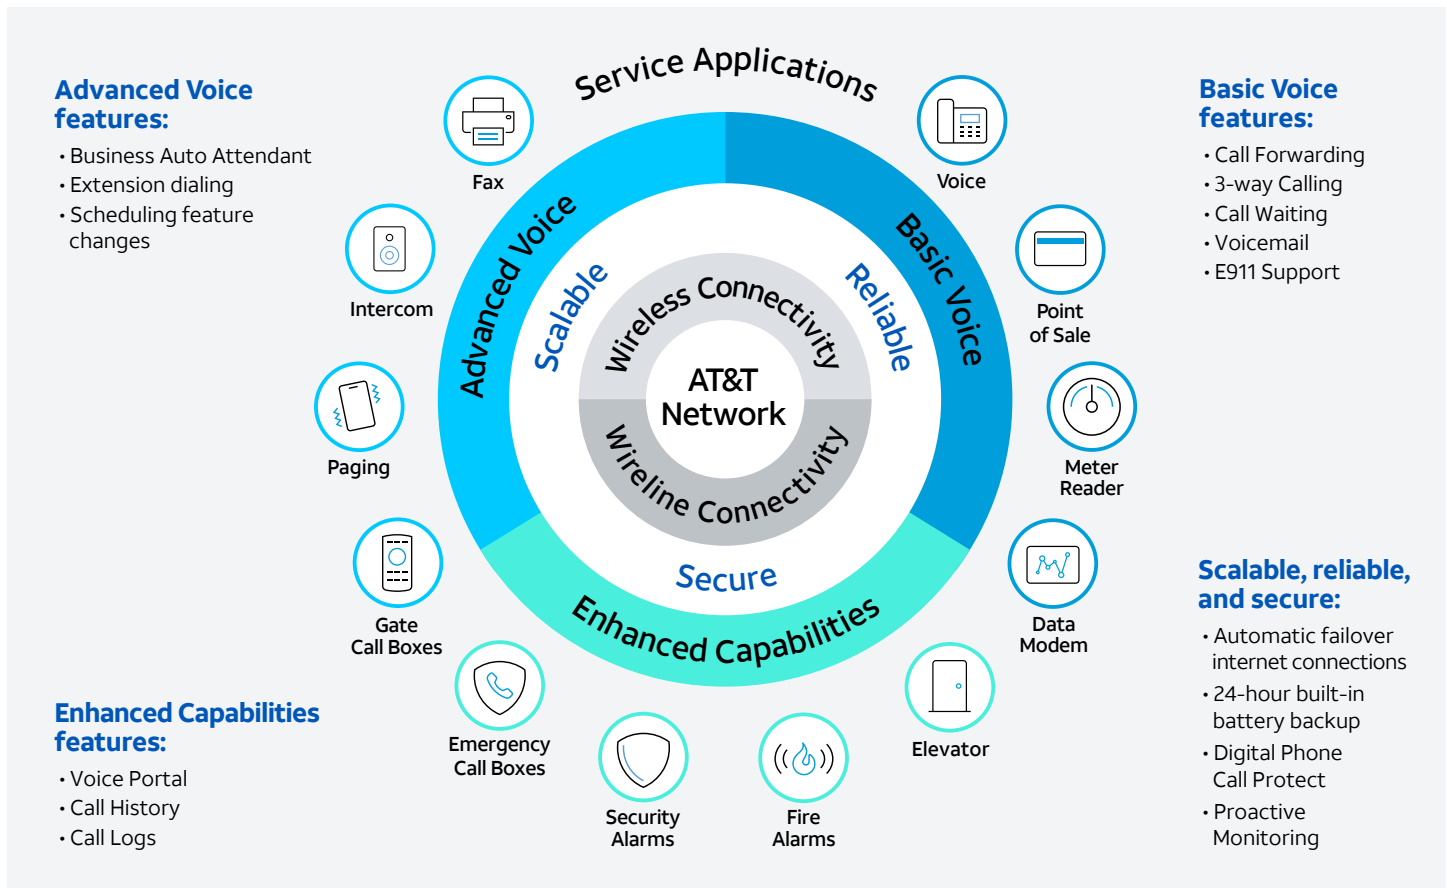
Advanced Voice features:

- Business Auto Attendant
- Extension dialing
- Scheduling feature changes

Service Applications

Basic Voice features:

- Call Forwarding
- 3-way Calling
- Call Waiting
- Voicemail
- E911 Support

Fax

Voice

Intercom

Point of Sale

Paging

Meter Reader

Gate Call Boxes

Data Modem

Advanced Voice

Basic Voice

Scalable

Reliable

Wireless Connectivity

AT&T Network

Wireline Connectivity

Secure

Enhanced Capabilities

Scalable, reliable, and secure:

- Automatic failover internet connections
- 24-hour built-in battery backup
- Digital Phone Call Protect
- Proactive Monitoring

Emergency Call Boxes

Elevator

Security Alarms

Fire Alarms

Enhanced Capabilities features:

- Voice Portal
- Call History
- Call Logs